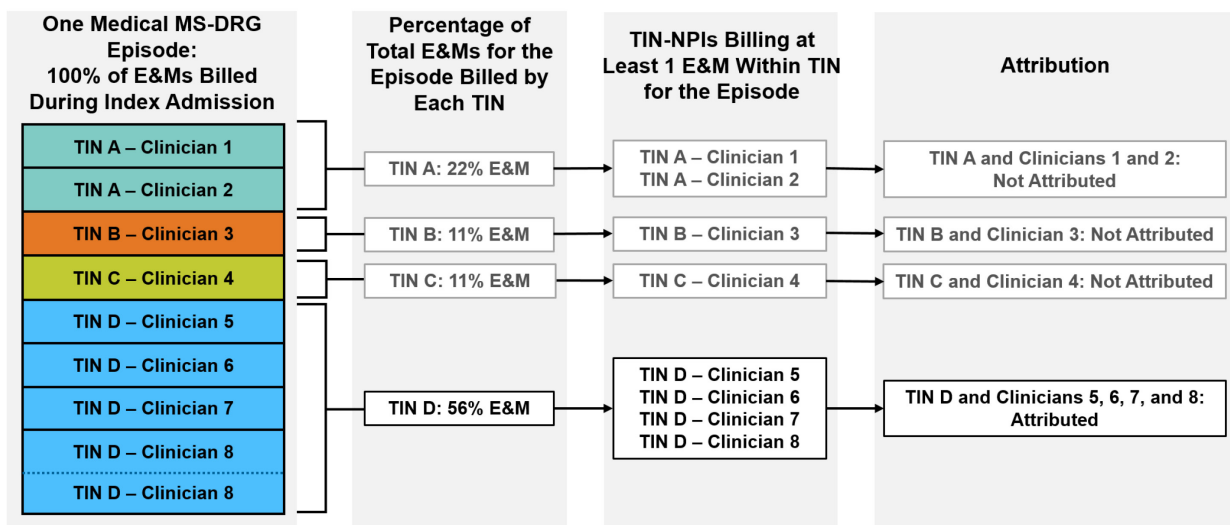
One Medical MS-DRG Episode: 100% of E&Ms Billed During Index Admission

TIN A – Clinician 1
TIN A – Clinician 2
TIN B – Clinician 3
TIN C – Clinician 4
TIN D – Clinician 5
TIN D – Clinician 6
TIN D – Clinician 7
TIN D – Clinician 8
TIN D – Clinician 8

Percentage of Total E&Ms for the Episode Billed by Each TIN

TIN A: 22% E&M
TIN B: 11% E&M
TIN C: 11% E&M
TIN D: 56% E&M

TIN-NPIs Billing at Least 1 E&M Within TIN for the Episode

TIN A – Clinician 1
TIN A – Clinician 2
TIN B – Clinician 3
TIN C – Clinician 4
TIN D – Clinician 5
TIN D – Clinician 6
TIN D – Clinician 7
TIN D – Clinician 8

Attribution

TIN A and Clinicians 1 and 2: Not Attributed
TIN B and Clinician 3: Not Attributed
TIN C and Clinician 4: Not Attributed
TIN D and Clinicians 5, 6, 7, and 8: Attributed